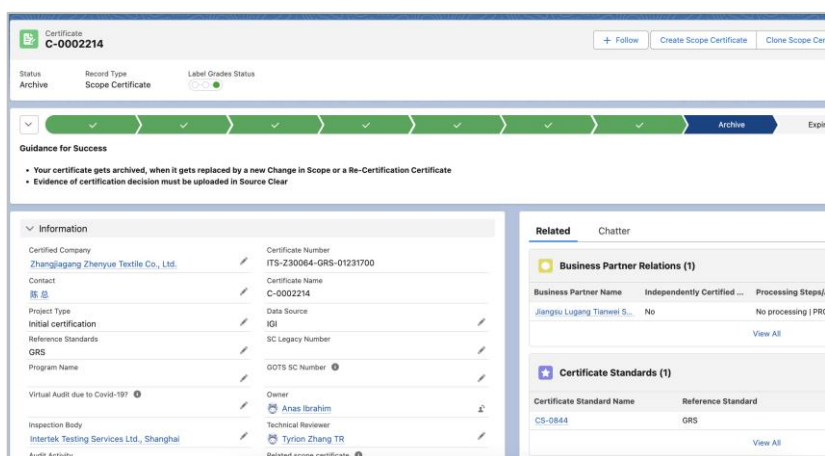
Certificate
C-0002214

+ Follow
Create Scope Certificate
Clone Scope Cer

Status
Archive

Record Type
Scope Certificate

Label Grades Status

Archive
Expi

Guidance for Success

• Your certificate gets archived, when it gets replaced by a new Change in Scope or a Re-Certification Certificate
• Evidence of certification decision must be uploaded in Source Clear

Information

Certified Company
Zhangjiagang Zhenyue Textile Co., Ltd.

Certificate Number
ITS-Z30064-GRS-01231700

Contact
陈总

Certificate Name
C-0002214

Project Type
Initial certification

Data Source
IGI

Reference Standards
GRS

SC Legacy Number

Program Name

GOTS SC Number

Virtual Audit due to Covid-19?

Owner
Anas Ibrahim

Inspection Body
Intertek Testing Services Ltd., Shanghai

Technical Reviewer
Tyrion Zhang TR

Audit Activity

Related scope certificate

Related
Chatter

Business Partner Relations (1)

| Business Partner Name | Independently Certified ... | Processing Steps/ |
|---|---|---|
| Jiangsu Lugang Tianwei S... | No | No processing \| PR |

View All

Certificate Standards (1)

| Certificate Standard Name | Reference Standard |
|---|---|
| CS-0844 | GRS |

View All